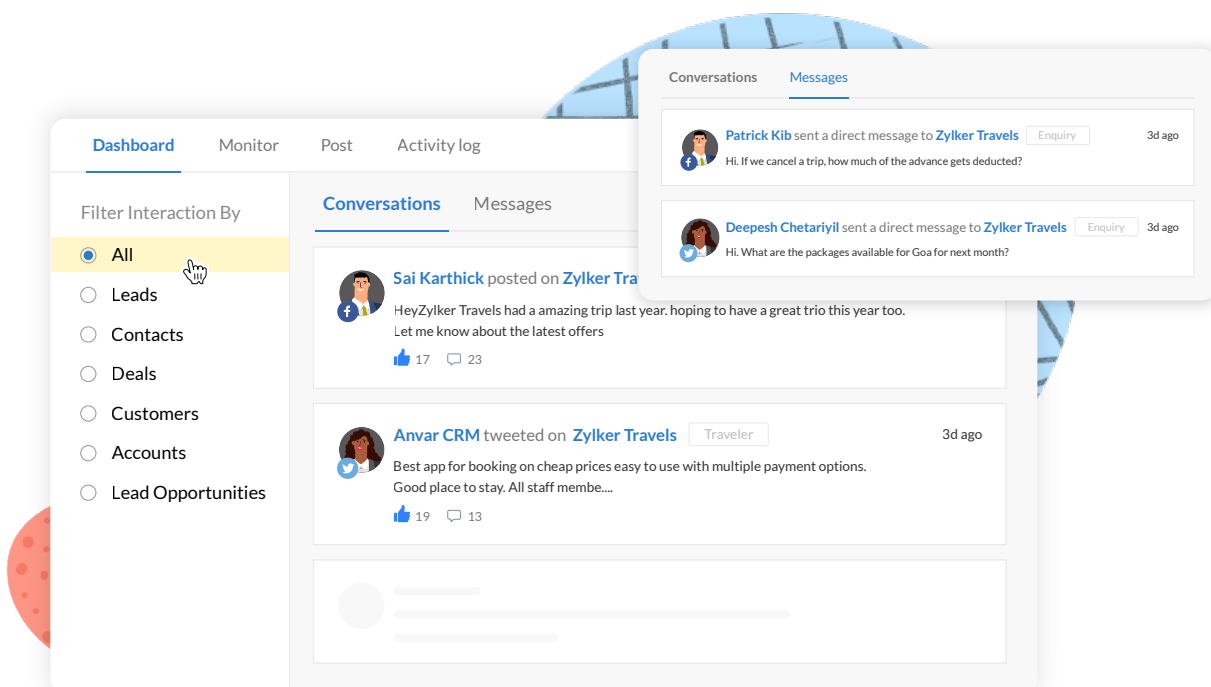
Conversations Messages

Patrick Kib sent a direct message to Zylker Travels Enquiry 3d ago
Hi. If we cancel a trip, how much of the advance gets deducted?

Deepesh Chetariyil sent a direct message to Zylker Travels Enquiry 3d ago
Hi. What are the packages available for Goa for next month?

Dashboard Monitor Post Activity log

Filter Interaction By
All
Leads
Contacts
Deals
Customers
Accounts
Lead Opportunities

Conversations Messages

Sai Karthick posted on Zylker Tra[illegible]
HeyZylker Travels had a amazing trip last year. hoping to have a great trio this year too. Let me know about the latest offers
17 23

Anvar CRM tweeted on Zylker Travels Traveler 3d ago
Best app for booking on cheap prices easy to use with multiple payment options. Good place to stay. All staff membe....
19 13